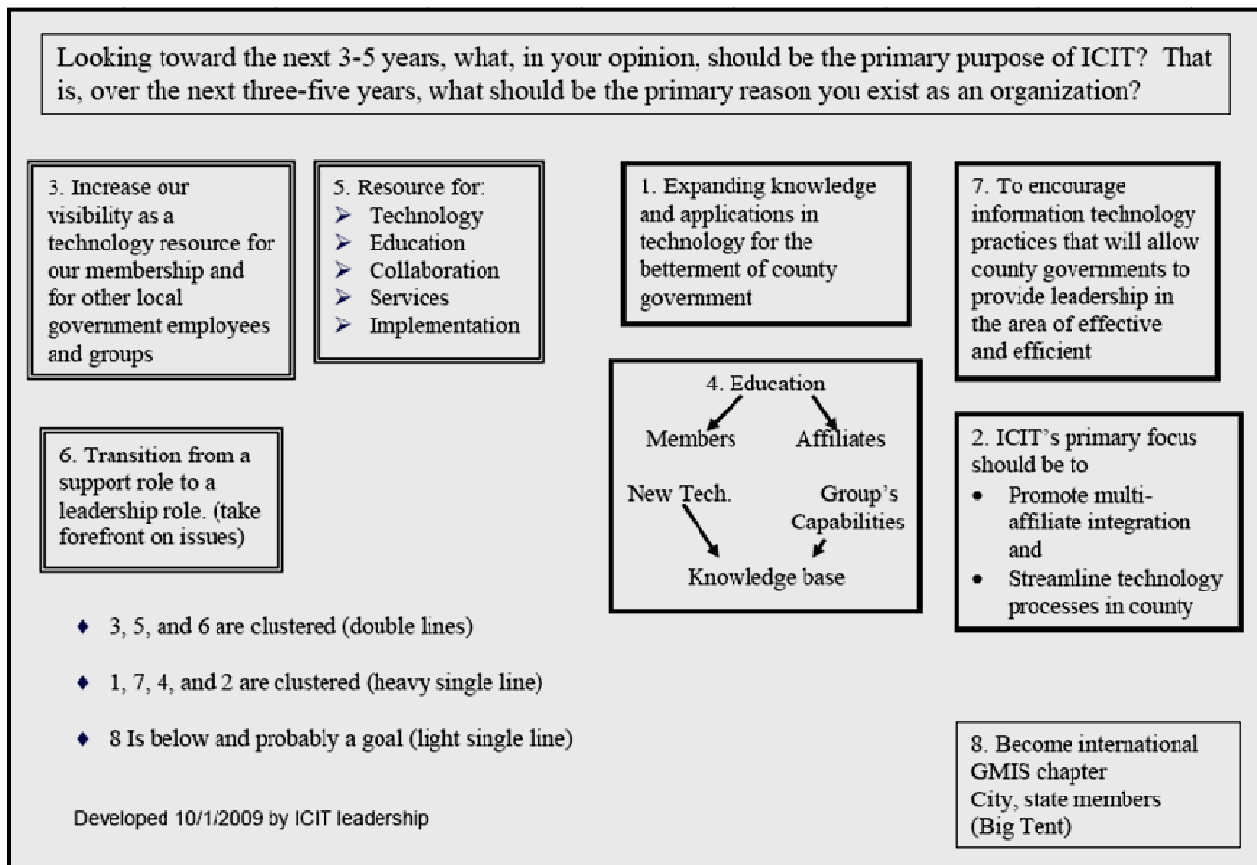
Looking toward the next 3-5 years, what, in your opinion, should be the primary purpose of ICIT? That is, over the next three-five years, what should be the primary reason you exist as an organization?

3. Increase our visibility as a technology resource for our membership and for other local government employees and groups

5. Resource for:
➢ Technology
➢ Education
➢ Collaboration
➢ Services
➢ Implementation

1. Expanding knowledge and applications in technology for the betterment of county government

7. To encourage information technology practices that will allow county governments to provide leadership in the area of effective and efficient

4. Education
Members
Affiliates
New Tech.
Group's Capabilities
Knowledge base

6. Transition from a support role to a leadership role. (take forefront on issues)

2. ICIT's primary focus should be to
• Promote multi-affiliate integration and
• Streamline technology processes in county

♦ 3, 5, and 6 are clustered (double lines)

♦ 1, 7, 4, and 2 are clustered (heavy single line)

♦ 8 Is below and probably a goal (light single line)

Developed 10/1/2009 by ICIT leadership

8. Become international GMIS chapter
City, state members
(Big Tent)